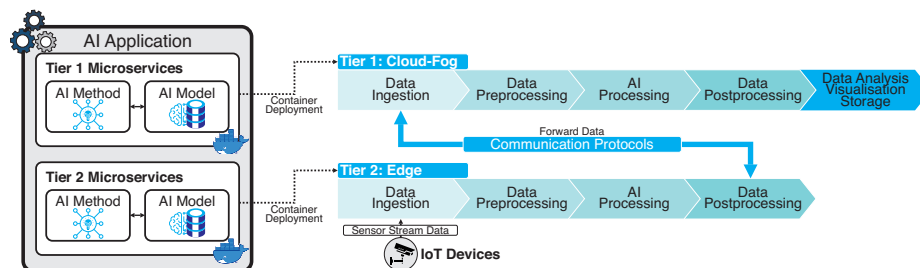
AI Application

Tier 1 Microservices

AI Method

AI Model

Container Deployment

Tier 1: Cloud-Fog

Data Ingestion

Data Preprocessing

AI Processing

Data Postprocessing

Data Analysis Visualisation Storage

Forward Data

Communication Protocols

Tier 2 Microservices

AI Method

AI Model

Container Deployment

Tier 2: Edge

Data Ingestion

Data Preprocessing

AI Processing

Data Postprocessing

Sensor Stream Data

IoT Devices